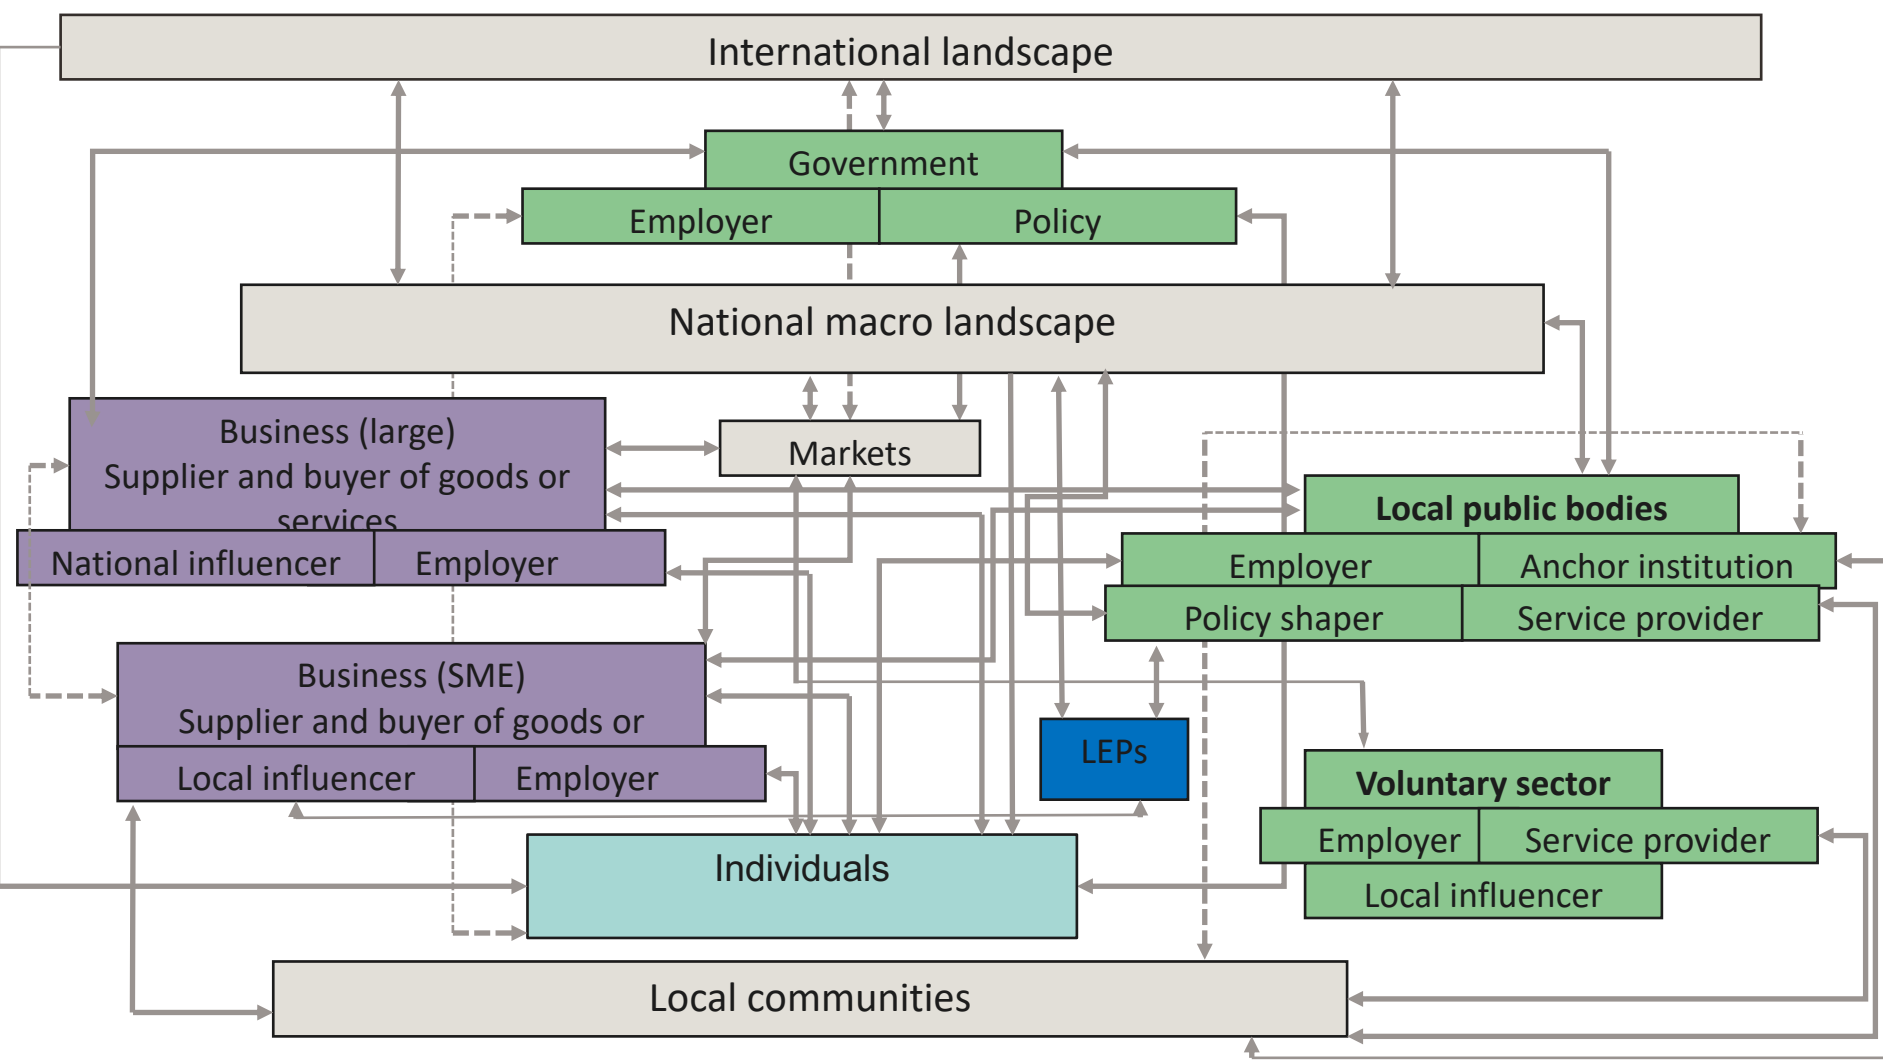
International landscape

Government

Employer

Policy

National macro landscape

Business (large)
Supplier and buyer of goods or services

National influencer

Employer

Markets

Local public bodies

Employer

Anchor institution

Policy shaper

Service provider

Business (SME)
Supplier and buyer of goods or

Local influencer

Employer

LEPs

Voluntary sector

Employer

Service provider

Local influencer

Individuals

Local communities